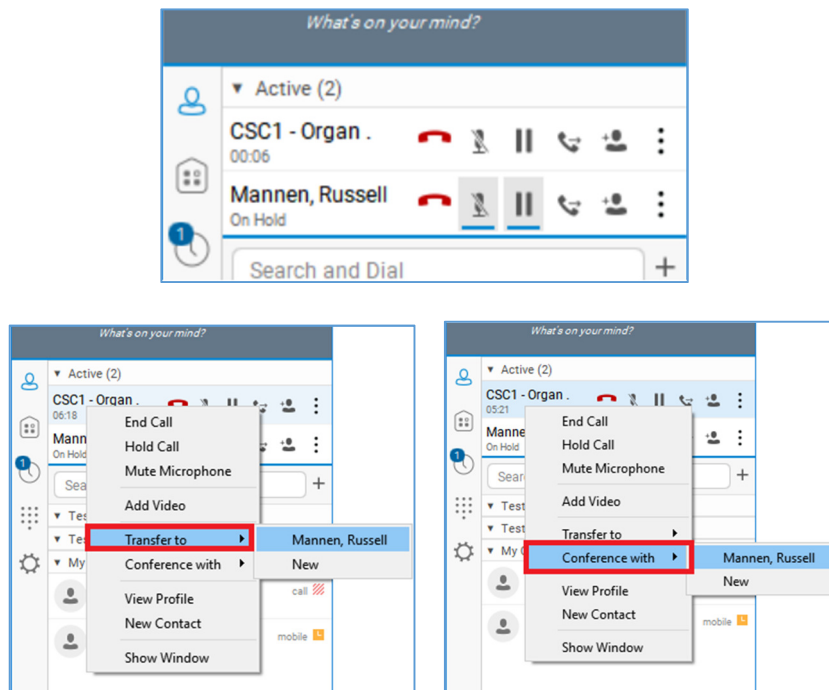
What's on your mind?

Active (2)

CSC1 - Organ .
00:06

Mannen, Russell
On Hold

1

Search and Dial

+

What's on your mind?

Active (2)

CSC1 - Organ .
06:18

Mann
On Hold

Sea

+

Tes

Tes

My

call

mobile

1

End Call
Hold Call
Mute Microphone
Add Video
Transfer to
Conference with
View Profile
New Contact
Show Window

Mannen, Russell
New

What's on your mind?

Active (2)

CSC1 - Organ .
05:21

Manne
On Hold

Sear

+

Test

Test

My

mobile

1

End Call
Hold Call
Mute Microphone
Add Video
Transfer to
Conference with
View Profile
New Contact
Show Window

Mannen, Russell
New